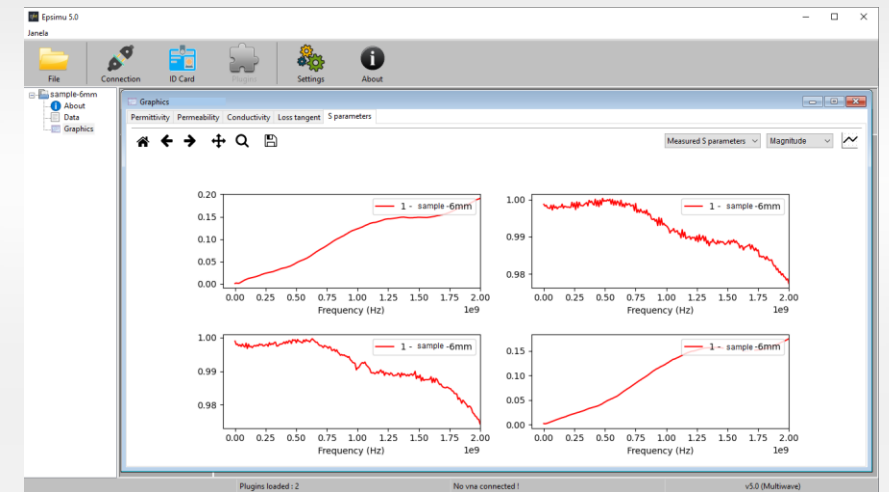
Epsimu 5.0

Janela

File Connection ID Card Plugins Settings About

sample-6mm
About
Data
Graphics

Graphics

Permittivity Permeability Conductivity Loss tangent S parameters

Measured S parameters Magnitude

1 - sample -6mm

0.20
0.15
0.10
0.05
0.00
0.00 0.25 0.50 0.75 1.00 1.25 1.50 1.75 2.00
Frequency (Hz) 1e9

1 - sample -6mm

1.00
0.99
0.98
0.00 0.25 0.50 0.75 1.00 1.25 1.50 1.75 2.00
Frequency (Hz) 1e9

1 - sample -6mm

1.00
0.99
0.98
0.00 0.25 0.50 0.75 1.00 1.25 1.50 1.75 2.00
Frequency (Hz) 1e9

1 - sample -6mm

0.15
0.10
0.05
0.00
0.00 0.25 0.50 0.75 1.00 1.25 1.50 1.75 2.00
Frequency (Hz) 1e9

Plugins loaded : 2 No vna connected ! v5.0 (Multiwave)